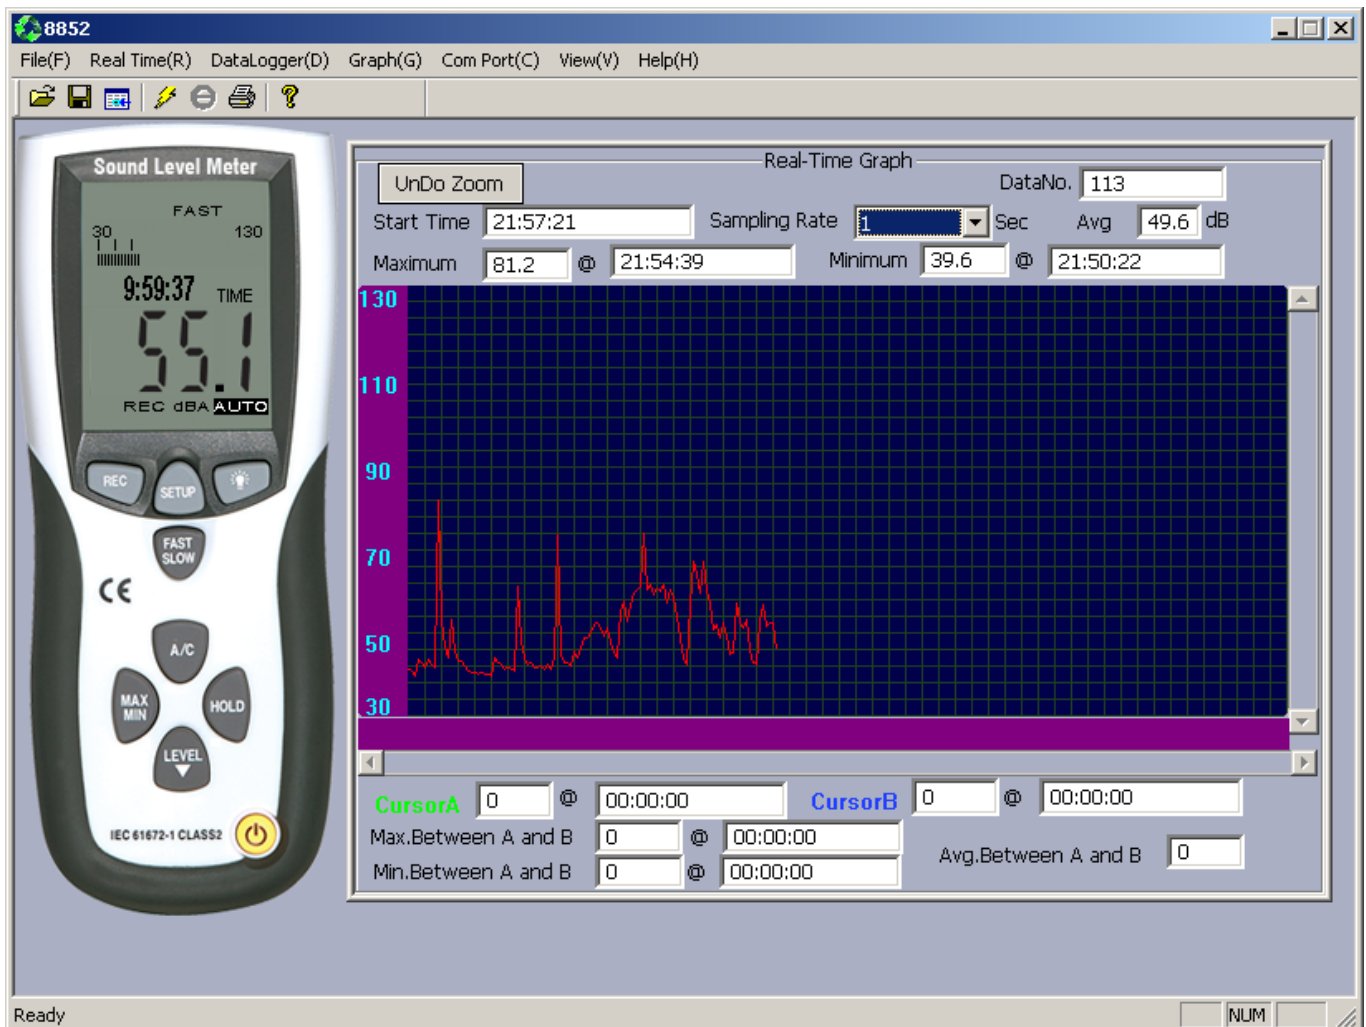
8852

File(F) Real Time(R) DataLogger(D) Graph(G) Com Port(C) View(V) Help(H)

Sound Level Meter
FAST
30 130
9:59:37 TIME
55.1
REC dBA AUTO
REC SETUP
FAST SLOW
CE
A/C
MAX MIN HOLD
LEVEL
IEC 61672-1 CLASS2

Real-Time Graph
UnDo Zoom
DataNo. 113
Start Time 21:57:21 Sampling Rate 1 Sec Avg 49.6 dB
Maximum 81.2 @ 21:54:39 Minimum 39.6 @ 21:50:22
130
110
90
70
50
30

CursorA 0 @ 00:00:00 CursorB 0 @ 00:00:00
Max.Between A and B 0 @ 00:00:00
Min.Between A and B 0 @ 00:00:00
Avg.Between A and B 0

Ready NUM